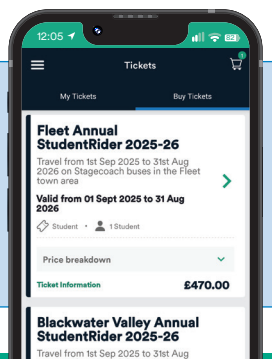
12:05

Tickets

My Tickets

Buy Tickets

Fleet Annual StudentRider 2025-26

Travel from 1st Sep 2025 to 31st Aug 2026 on Stagecoach buses in the Fleet town area

Valid from 01 Sept 2025 to 31 Aug 2026

Student • 1 Student

Price breakdown

Ticket Information

£470.00

Blackwater Valley Annual StudentRider 2025-26

Travel from 1st Sep 2025 to 31st Aug